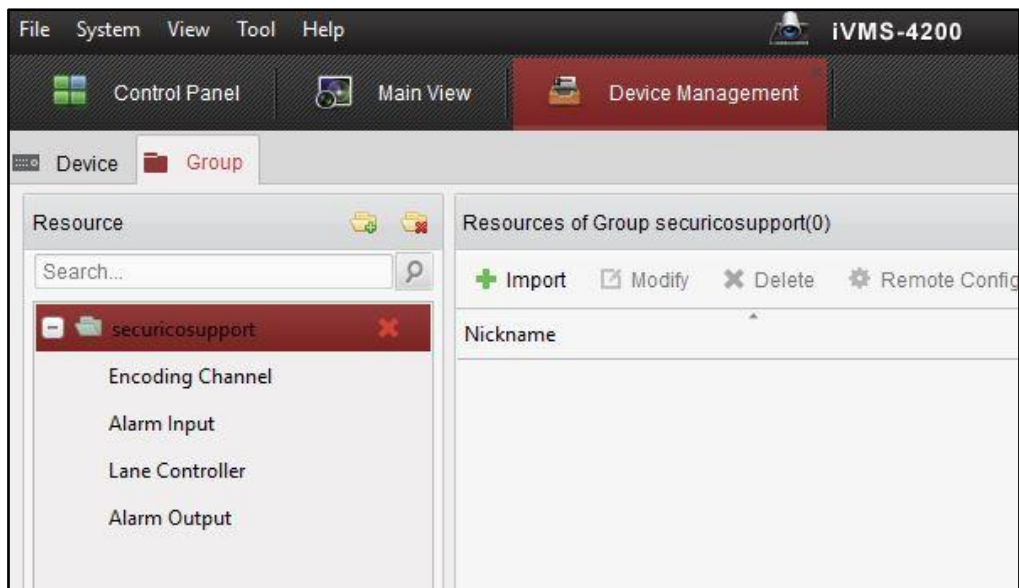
File System View Tool Help

iVMS-4200

Control Panel Main View Device Management

Device Group

Resource

Search...

securicosupport

Encoding Channel

Alarm Input

Lane Controller

Alarm Output

Resources of Group securicosupport(0)

Import Modify Delete Remote Config

Nickname